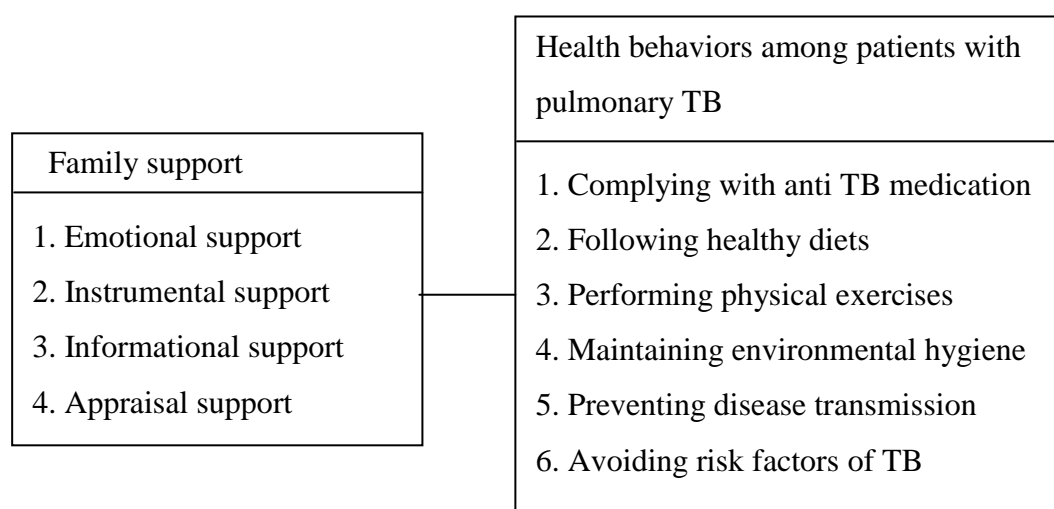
Family support

1. Emotional support
2. Instrumental support
3. Informational support
4. Appraisal support

Health behaviors among patients with pulmonary TB

1. Complying with anti TB medication
2. Following healthy diets
3. Performing physical exercises
4. Maintaining environmental hygiene
5. Preventing disease transmission
6. Avoiding risk factors of TB